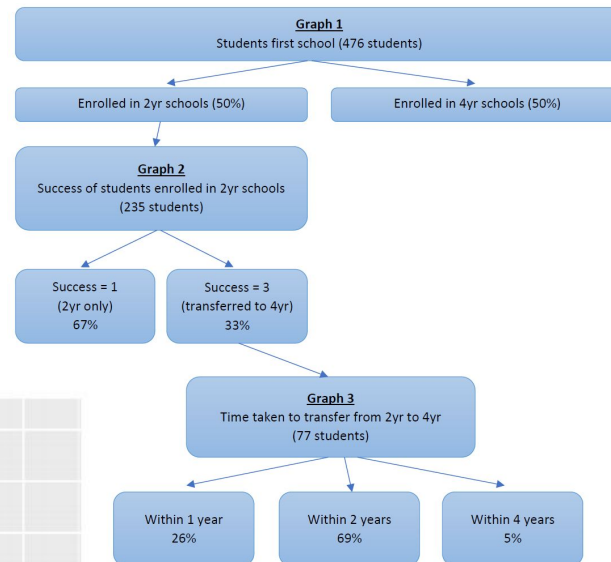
Graph 1
Students first school (476 students)

Enrolled in 2yr schools (50%)

Enrolled in 4yr schools (50%)

Graph 2
Success of students enrolled in 2yr schools
(235 students)

Success = 1
(2yr only)
67%

Success = 3
(transferred to 4yr)
33%

Graph 3
Time taken to transfer from 2yr to 4yr
(77 students)

Within 1 year
26%

Within 2 years
69%

Within 4 years
5%